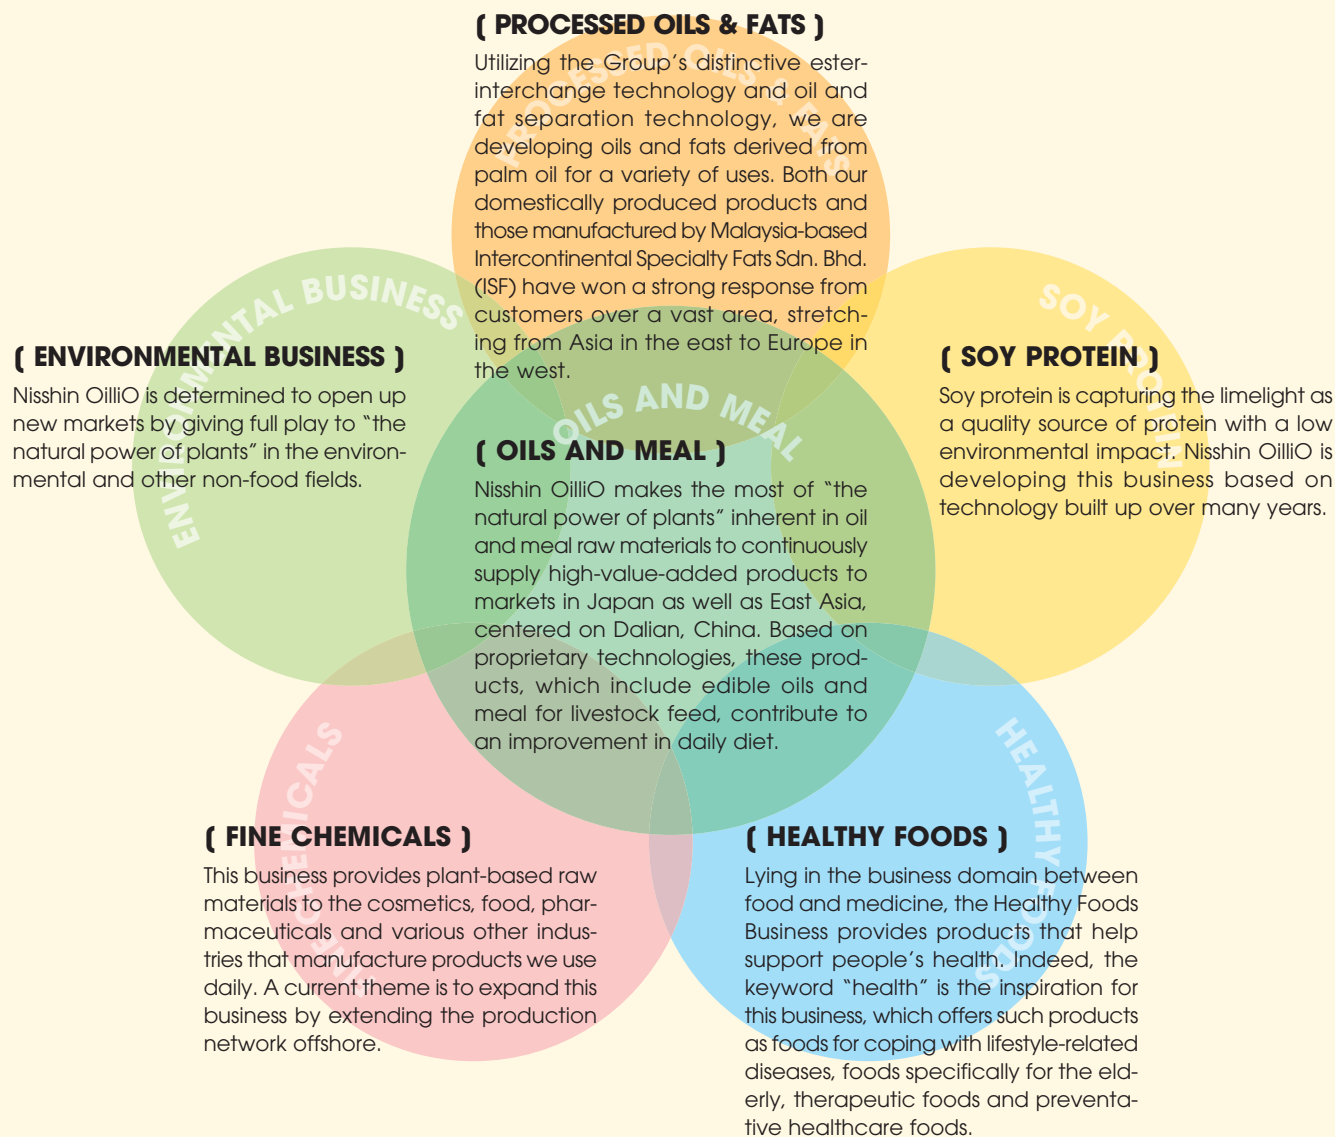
( PROCESSED OILS & FATS )

Utilizing the Group's distinctive ester-interchange technology and oil and fat separation technology, we are developing oils and fats derived from palm oil for a variety of uses. Both our domestically produced products and those manufactured by Malaysia-based Intercontinental Specialty Fats Sdn. Bhd. (ISF) have won a strong response from customers over a vast area, stretching from Asia in the east to Europe in the west.

ENVIRONMENTAL BUSINESS

( ENVIRONMENTAL BUSINESS )

Nisshin OilliO is determined to open up new markets by giving full play to "the natural power of plants" in the environmental and other non-food fields.

SOY PROTEIN

( SOY PROTEIN )

Soy protein is capturing the limelight as a quality source of protein with a low environmental impact. Nisshin OilliO is developing this business based on technology built up over many years.

OILS AND MEAL

( OILS AND MEAL )

Nisshin OilliO makes the most of "the natural power of plants" inherent in oil and meal raw materials to continuously supply high-value-added products to markets in Japan as well as East Asia, centered on Dalian, China. Based on proprietary technologies, these products, which include edible oils and meal for livestock feed, contribute to an improvement in daily diet.

FINE CHEMICALS

( FINE CHEMICALS )

This business provides plant-based raw materials to the cosmetics, food, pharmaceuticals and various other industries that manufacture products we use daily. A current theme is to expand this business by extending the production network offshore.

HEALTHY FOODS

( HEALTHY FOODS )

Lying in the business domain between food and medicine, the Healthy Foods Business provides products that help support people's health. Indeed, the keyword "health" is the inspiration for this business, which offers such products as foods for coping with lifestyle-related diseases, foods specifically for the elderly, therapeutic foods and preventative healthcare foods.